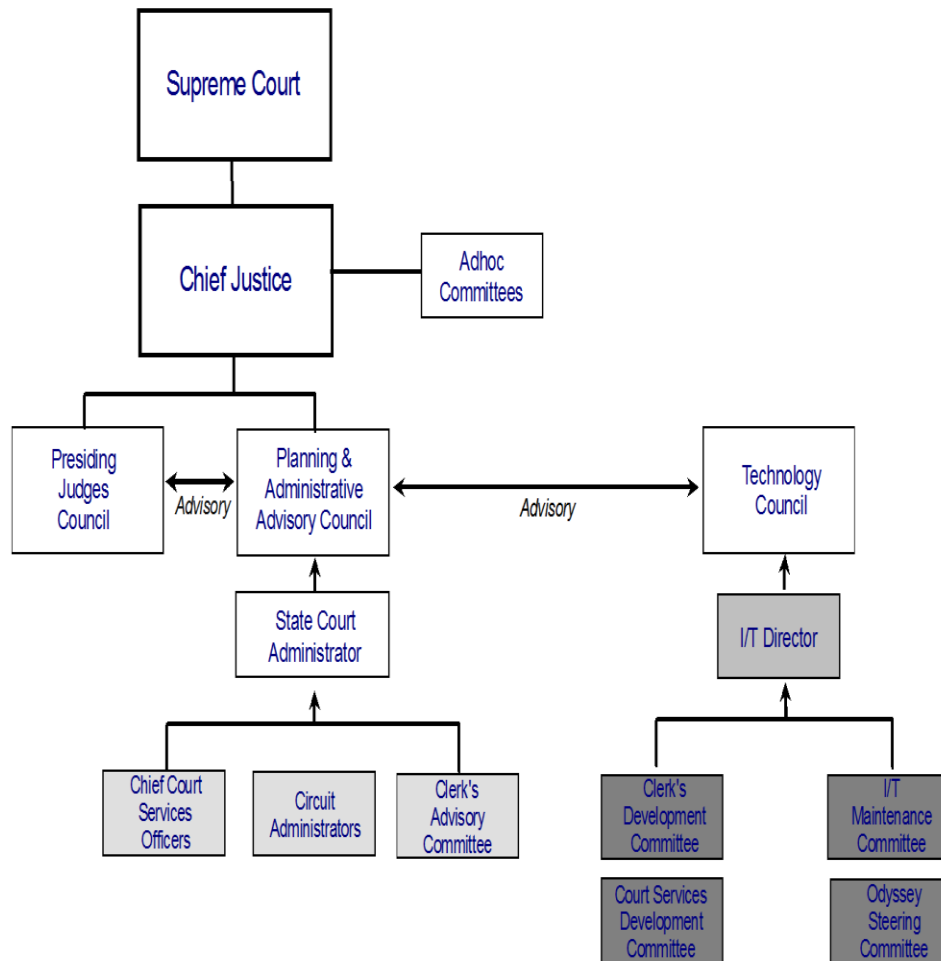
Supreme Court

Chief Justice

Adhoc Committees

Presiding Judges Council

Advisory

Planning & Administrative Advisory Council

Advisory

Technology Council

State Court Administrator

I/T Director

Chief Court Services Officers

Circuit Administrators

Clerk's Advisory Committee

Clerk's Development Committee

I/T Maintenance Committee

Court Services Development Committee

Odyssey Steering Committee